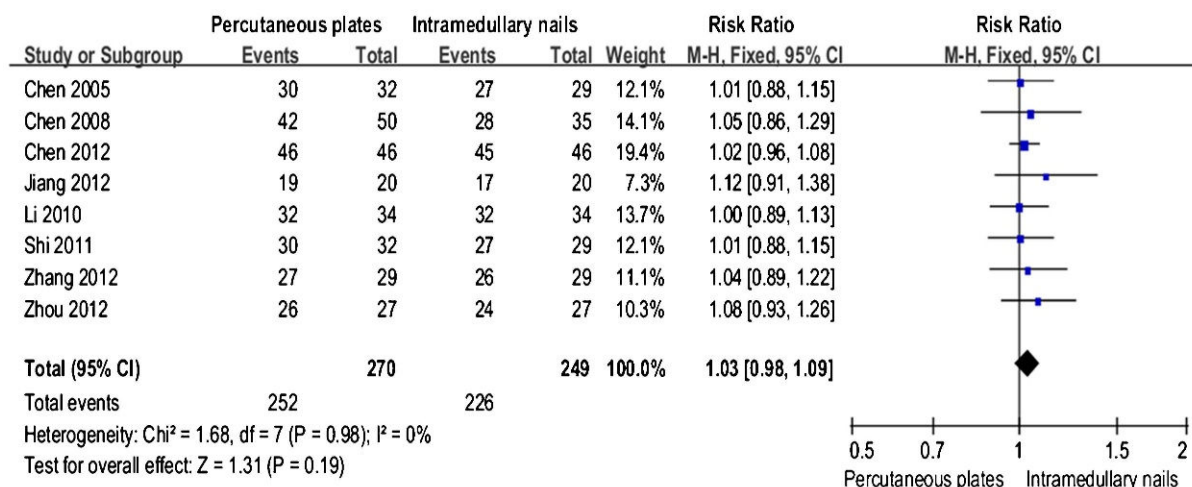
| Study or Subgroup | Percutaneous plates Events | Percutaneous plates Total | Intramedullary nails Events | Intramedullary nails Total | Weight | Risk Ratio M-H, Fixed, 95% CI |
|---|---|---|---|---|---|---|
| Chen 2005 | 30 | 32 | 27 | 29 | 12.1% | 1.01 [0.88, 1.15] |
| Chen 2008 | 42 | 50 | 28 | 35 | 14.1% | 1.05 [0.86, 1.29] |
| Chen 2012 | 46 | 46 | 45 | 46 | 19.4% | 1.02 [0.96, 1.08] |
| Jiang 2012 | 19 | 20 | 17 | 20 | 7.3% | 1.12 [0.91, 1.38] |
| Li 2010 | 32 | 34 | 32 | 34 | 13.7% | 1.00 [0.89, 1.13] |
| Shi 2011 | 30 | 32 | 27 | 29 | 12.1% | 1.01 [0.88, 1.15] |
| Zhang 2012 | 27 | 29 | 26 | 29 | 11.1% | 1.04 [0.89, 1.22] |
| Zhou 2012 | 26 | 27 | 24 | 27 | 10.3% | 1.08 [0.93, 1.26] |
| **Total (95% CI)** | | **270** | | **249** | **100.0%** | **1.03 [0.98, 1.09]** |
| Total events | 252 | | 226 | | | |

Heterogeneity: Chi² = 1.68, df = 7 (P = 0.98); I² = 0%
Test for overall effect: Z = 1.31 (P = 0.19)

Risk Ratio
M-H, Fixed, 95% CI

0.5 0.7 1 1.5 2
Percutaneous plates Intramedullary nails